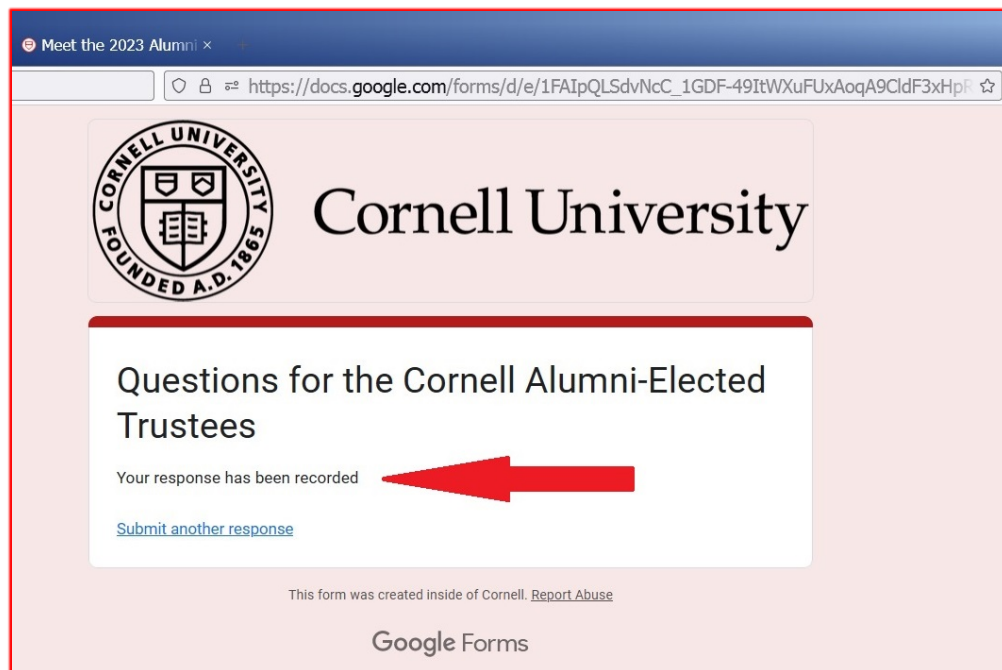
Meet the 2023 Alumni ×

https://docs.google.com/forms/d/e/1FAIpQLSdvNcC_1GDF-49ItWXuFUxAoqA9CldF3xHpR

CORNELL UNIVERSITY FOUNDED A.D. 1865

Cornell University

Questions for the Cornell Alumni-Elected Trustees

Your response has been recorded

Submit another response

This form was created inside of Cornell. Report Abuse

Google Forms